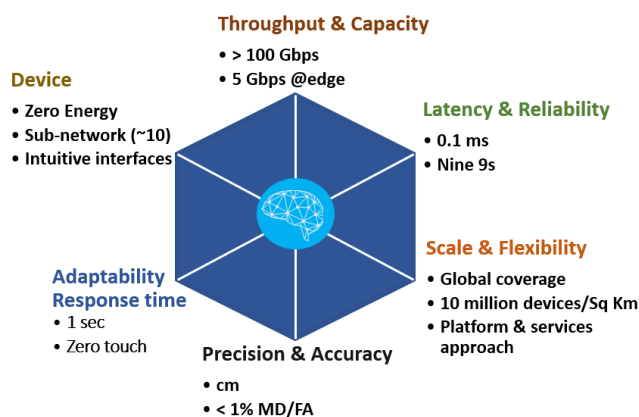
Throughput & Capacity
• > 100 Gbps
• 5 Gbps @edge

Device
• Zero Energy
• Sub-network (~10)
• Intuitive interfaces

Latency & Reliability
• 0.1 ms
• Nine 9s

Scale & Flexibility
• Global coverage
• 10 million devices/Sq Km
• Platform & services approach

Adaptability Response time
• 1 sec
• Zero touch

Precision & Accuracy
• cm
• < 1% MD/FA